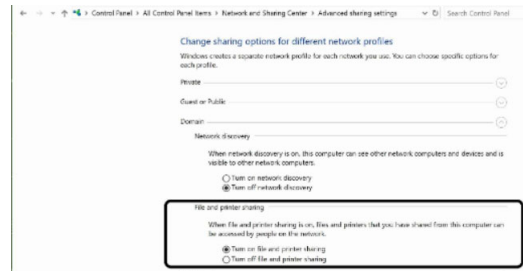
Control Panel > All Control Panel Items > Network and Sharing Center > Advanced sharing settings

Search Control Panel

Change sharing options for different network profiles

Windows creates a separate network profile for each network you use. You can choose specific options for each profile.

Private

Guest or Public

Domain

Network discovery

When network discovery is on, this computer can see other network computers and devices and is visible to other network computers.

Turn on network discovery
Turn off network discovery

File and printer sharing

When file and printer sharing is on, files and printers that you have shared from this computer can be accessed by people on the network.

Turn on file and printer sharing
Turn off file and printer sharing